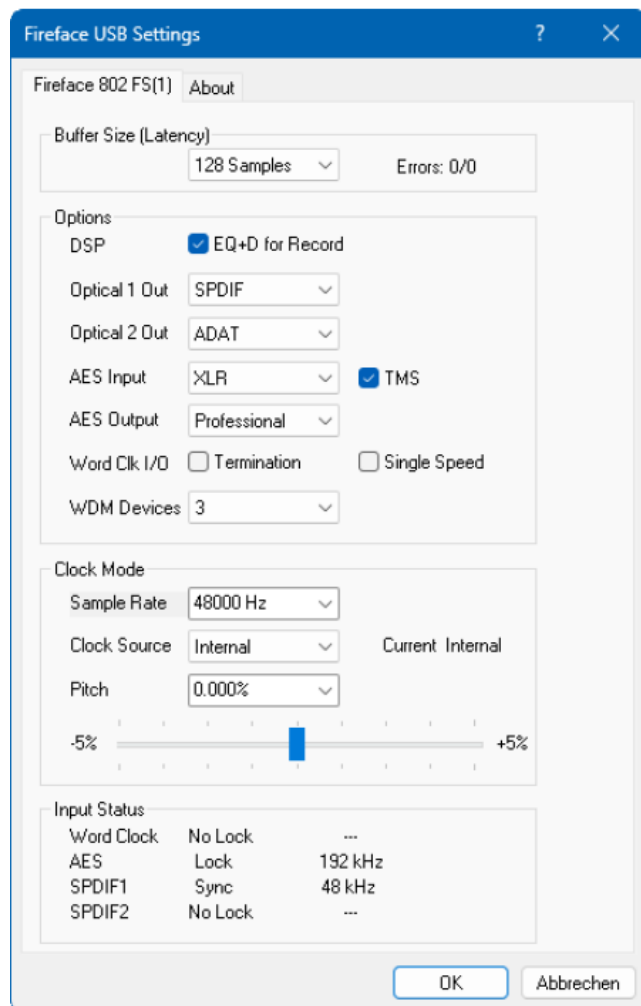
Fireface USB Settings ? ✕

Fireface 802 FS(1) About

Buffer Size (Latency)
128 Samples Errors: 0/0

Options
DSP EQ+D for Record
Optical 1 Out SPDIF
Optical 2 Out ADAT
AES Input XLR TMS
AES Output Professional
Word Clk I/O Termination Single Speed
WDM Devices 3

Clock Mode
Sample Rate 48000 Hz
Clock Source Internal Current Internal
Pitch 0.000%
-5% +5%

Input Status
Word Clock No Lock ---
AES Lock 192 kHz
SPDIF1 Sync 48 kHz
SPDIF2 No Lock ---

OK Abbrechen